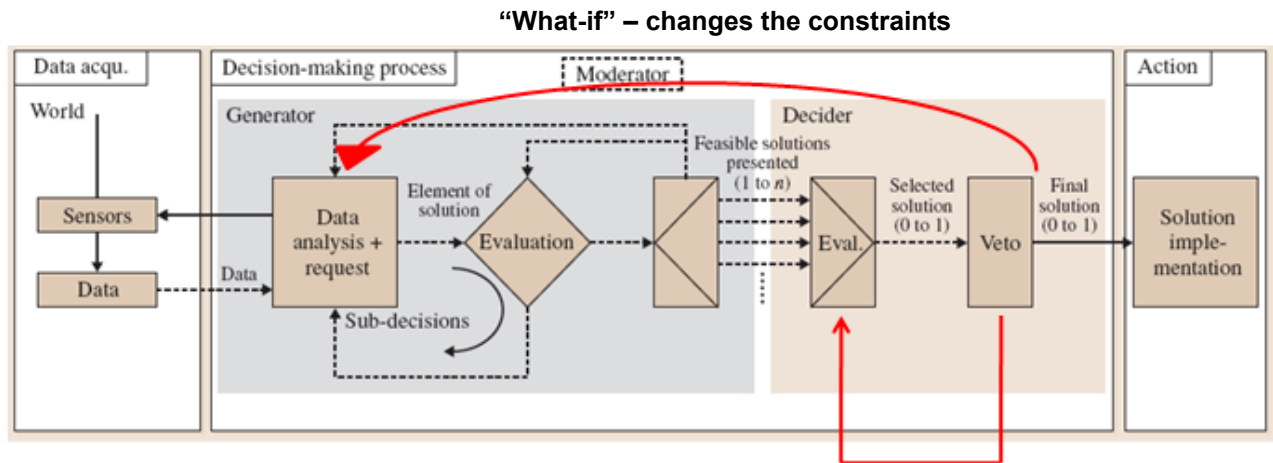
“What-if” – changes the constraints

Data acqu.

World

Sensors

Data

Data

Decision-making process

Moderator

Generator

Data analysis + request

Element of solution

Evaluation

Sub-decisions

Feasible solutions presented (1 to $n$)

Decider

Eval.

Selected solution (0 to 1)

Veto

Final solution (0 to 1)

Action

Solution implementation